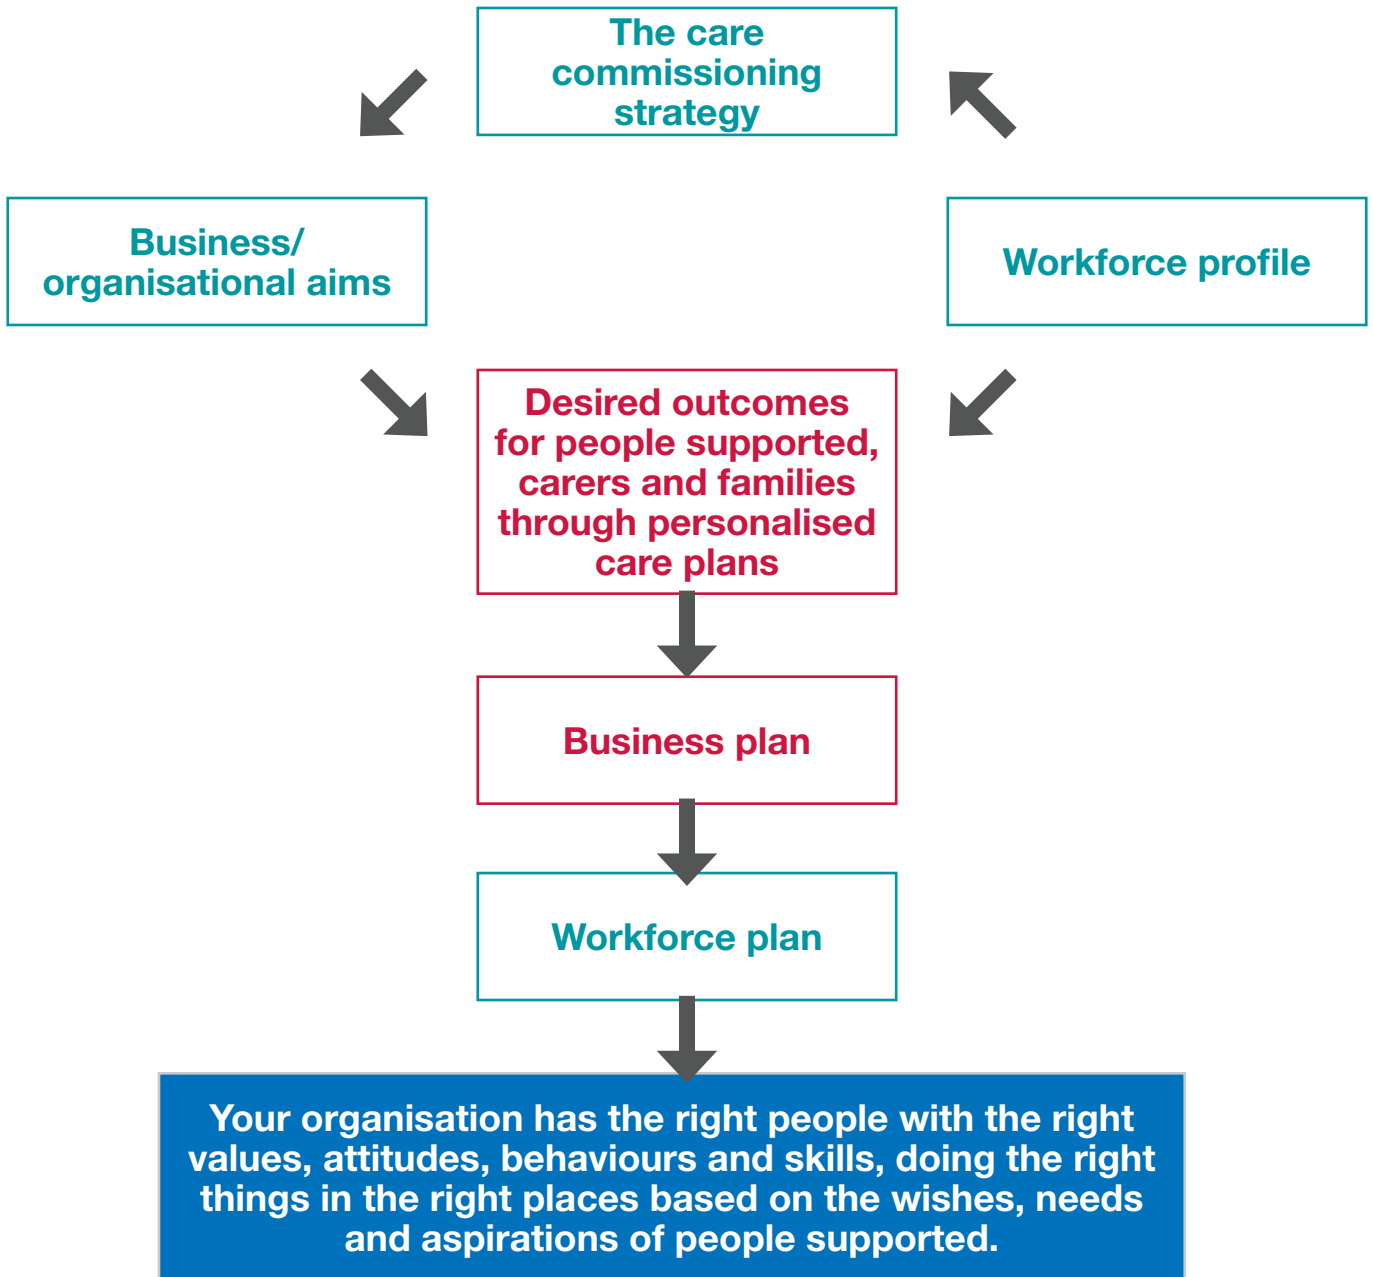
The care commissioning strategy

Business/ organisational aims

Workforce profile

Desired outcomes for people supported, carers and families through personalised care plans

Business plan

Workforce plan

Your organisation has the right people with the right values, attitudes, behaviours and skills, doing the right things in the right places based on the wishes, needs and aspirations of people supported.